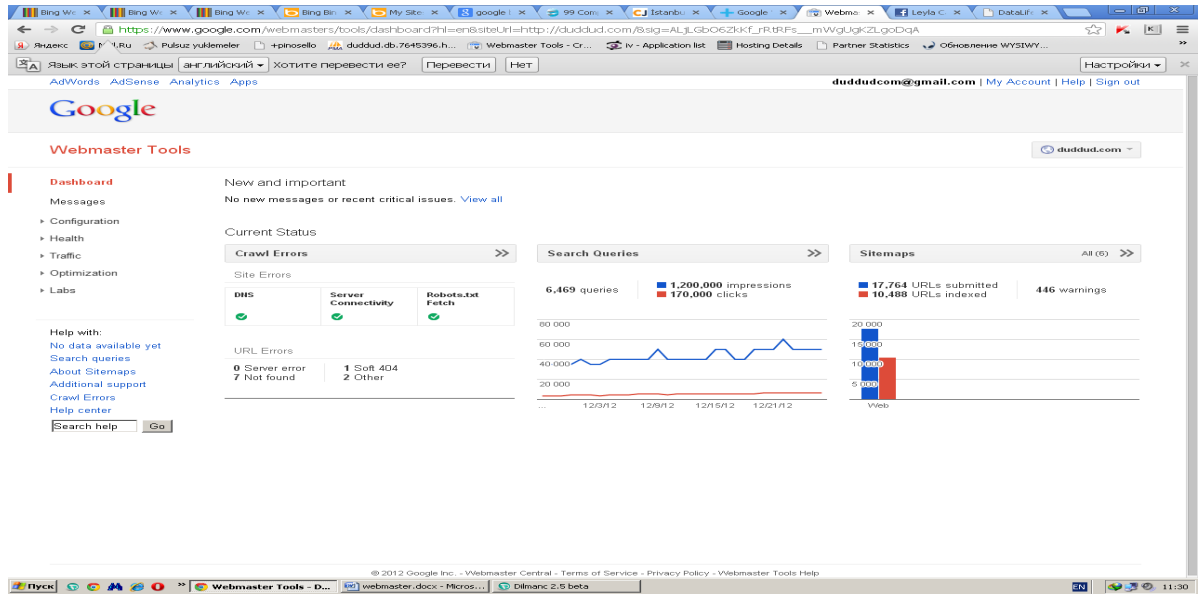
Bing We × Bing We × Bing We × Bing Bin × My Site × google × 99 Com × Istanbu × Google × Webma × Leyla C × DataLif ×

https://www.google.com/webmasters/tools/dashboard?hl=en&siteUrl=http://duddud.com/&sig=ALjLGbO6ZkKf_rRtRFs__mWgUgKZLgoDqA

Яндекс M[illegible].Ru Pulsuz yuklemeler +pinosello duddud.db.7645396.h... Webmaster Tools - Cr... iv - Application list Hosting Details Partner Statistics Обновление WYSIWY...

Язык этой страницы английский Хотите перевести ее? Перевести Нет Настройки

AdWords AdSense Analytics Apps duddudcom@gmail.com | My Account | Help | Sign out

Google

Webmaster Tools duddud.com

Dashboard
Messages
Configuration
Health
Traffic
Optimization
Labs

Help with:
No data available yet
Search queries
About Sitemaps
Additional support
Crawl Errors
Help center
Search help Go

New and important
No new messages or recent critical issues. View all

Current Status

Crawl Errors
Site Errors
DNS | Server Connectivity | Robots.txt Fetch
URL Errors
0 Server error
7 Not found
1 Soft 404
2 Other

Search Queries
6,469 queries
1,200,000 impressions
170,000 clicks
80 000
60 000
40 000
20 000
... 12/3/12 12/9/12 12/15/12 12/21/12

Sitemaps All (6)
17,764 URLs submitted
10,488 URLs indexed
446 warnings
20 000
15 000
10 000
5 000
Web

© 2012 Google Inc. - Webmaster Central - Terms of Service - Privacy Policy - Webmaster Tools Help

Пуск Webmaster Tools - D... webmaster.docx - Micros... Dilmanc 2.5 beta EN 11:30